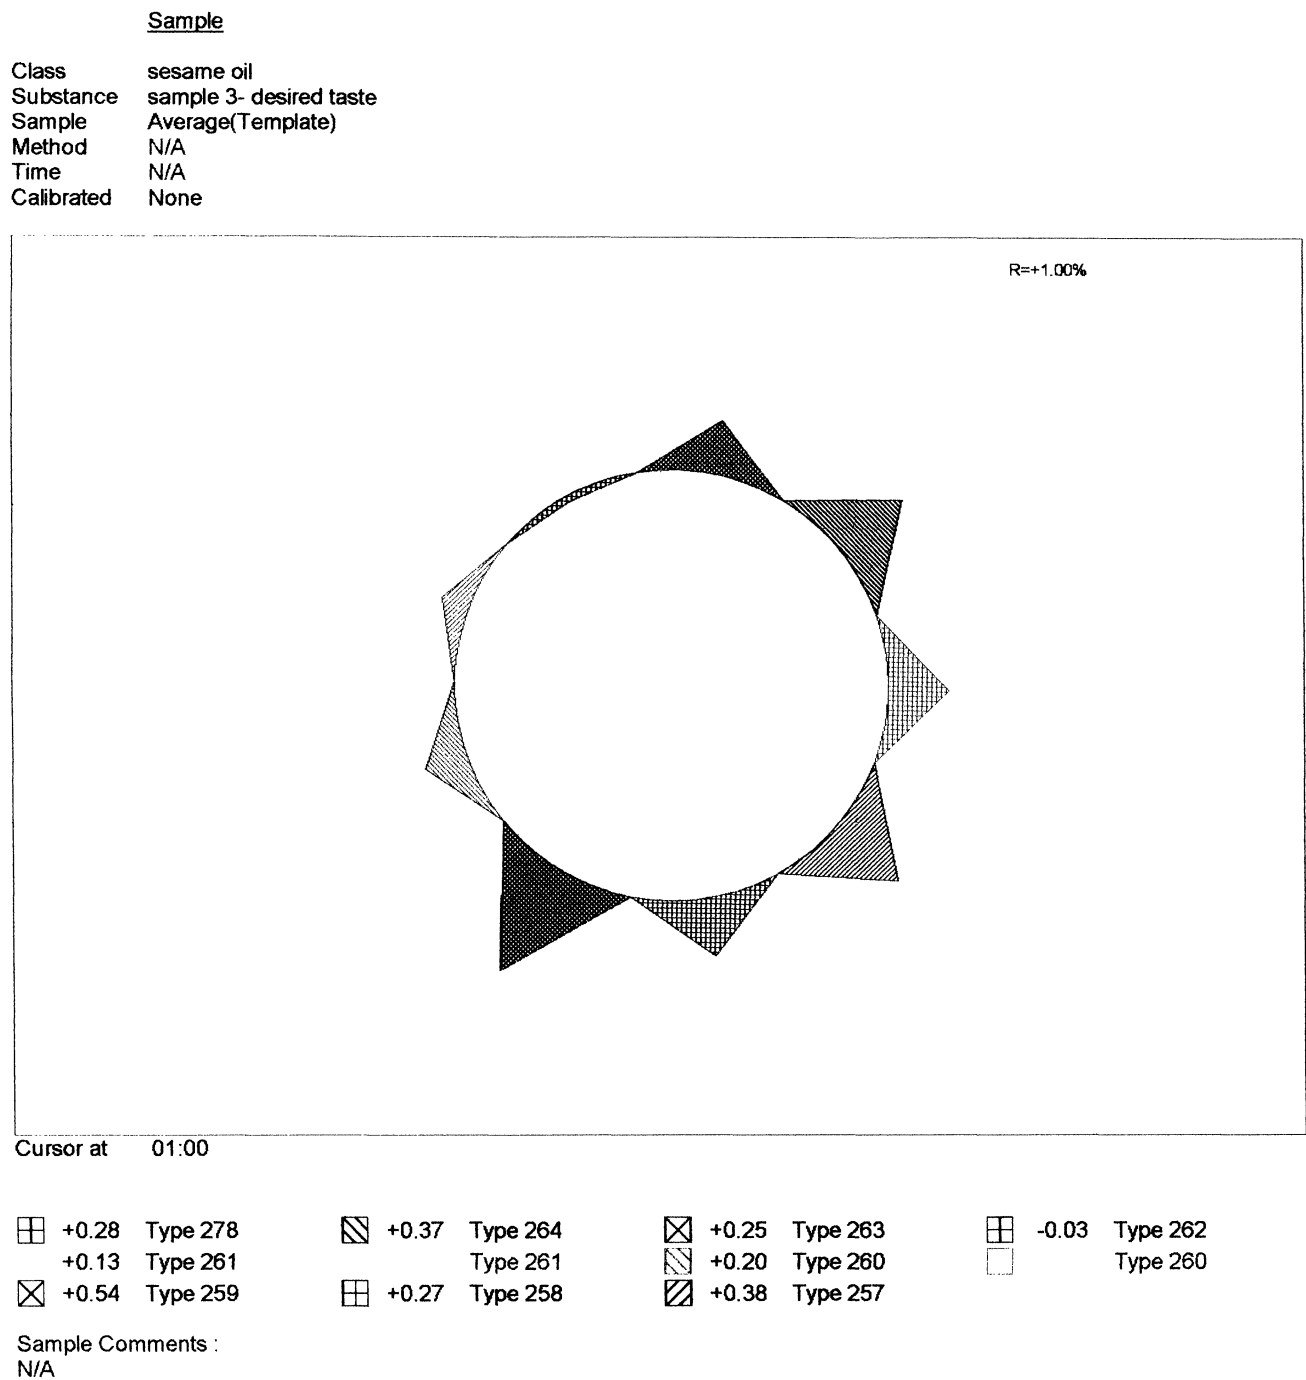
Sample

Class sesame oil
Substance sample 3- desired taste
Sample Average(Template)
Method N/A
Time N/A
Calibrated None

R=+1.00%

Cursor at 01:00

+0.28 Type 278
+0.37 Type 264
+0.25 Type 263
-0.03 Type 262
+0.13 Type 261
Type 261
+0.20 Type 260
Type 260
+0.54 Type 259
+0.27 Type 258
+0.38 Type 257

Sample Comments :
N/A